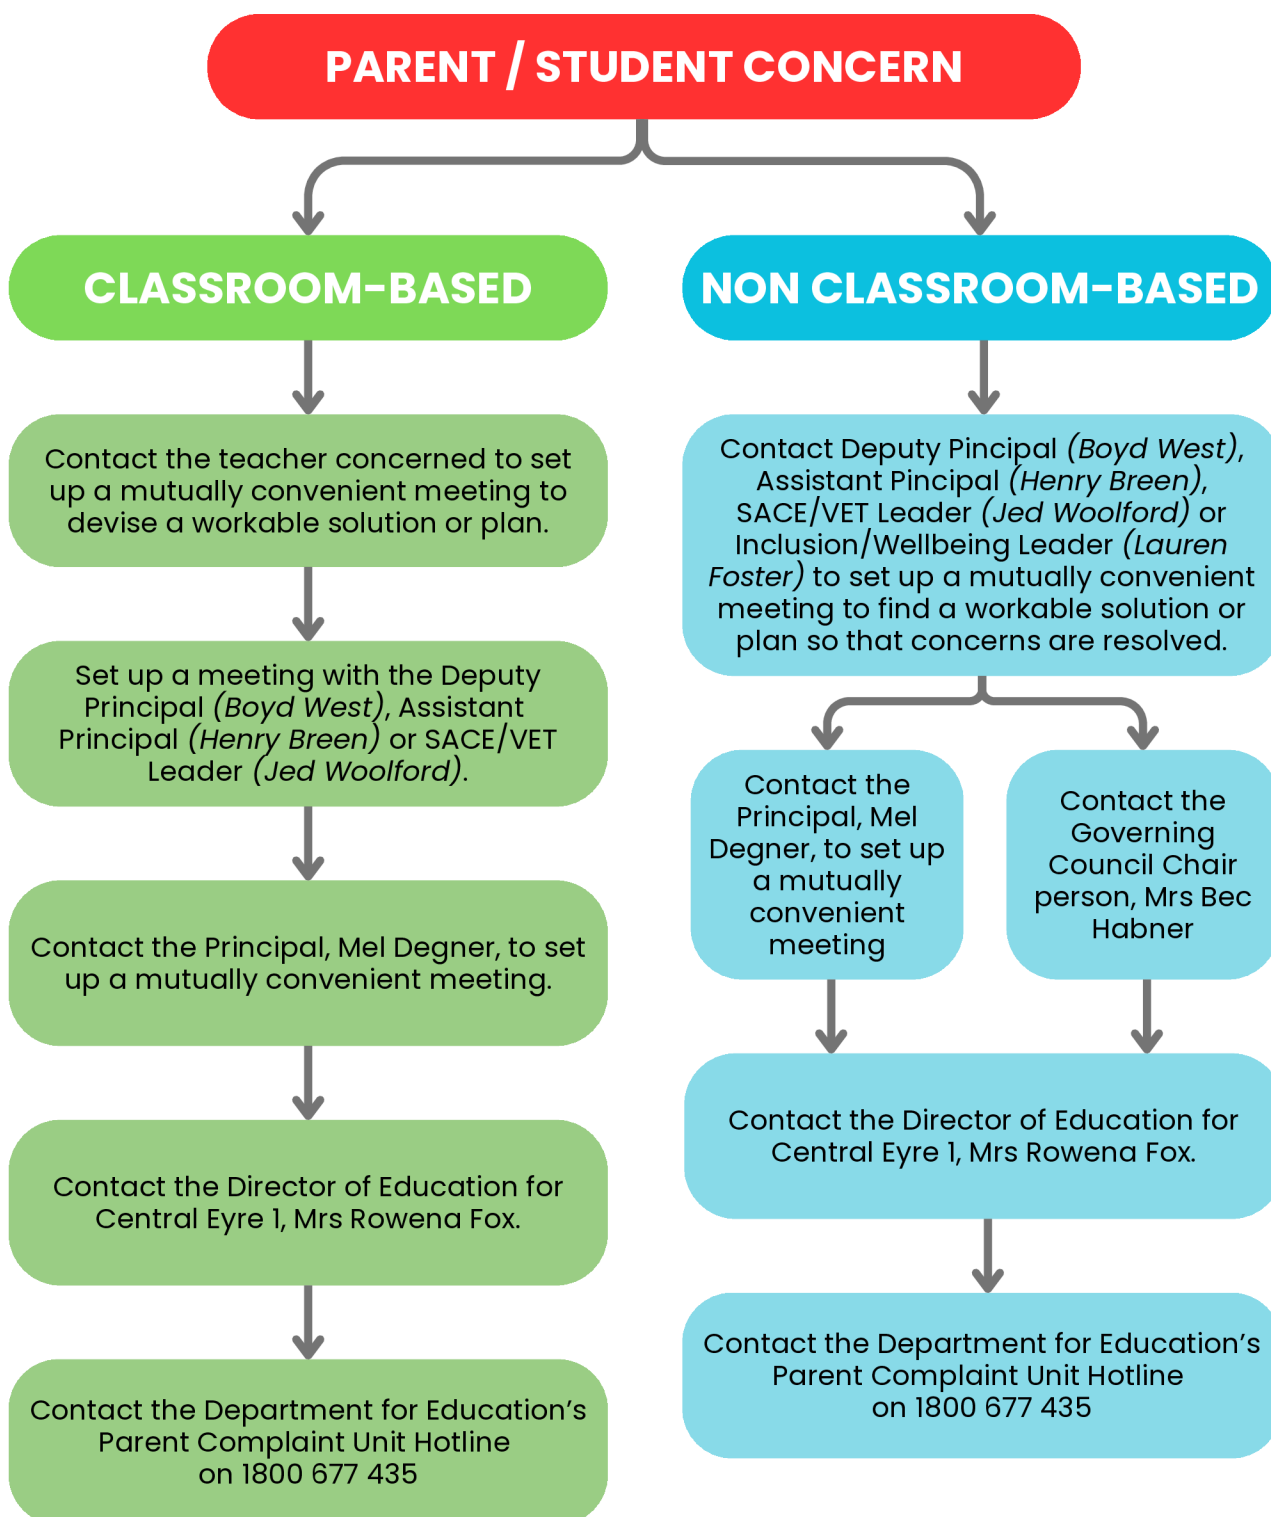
PARENT / STUDENT CONCERN

CLASSROOM-BASED

Contact the teacher concerned to set up a mutually convenient meeting to devise a workable solution or plan.

Set up a meeting with the Deputy Principal (Boyd West), Assistant Principal (Henry Breen) or SACE/VET Leader (Jed Woolford).

Contact the Principal, Mel Degner, to set up a mutually convenient meeting.

Contact the Director of Education for Central Eyre 1, Mrs Rowena Fox.

Contact the Department for Education's Parent Complaint Unit Hotline on 1800 677 435

NON CLASSROOM-BASED

Contact Deputy Pincipal (Boyd West), Assistant Pincipal (Henry Breen), SACE/VET Leader (Jed Woolford) or Inclusion/Wellbeing Leader (Lauren Foster) to set up a mutually convenient meeting to find a workable solution or plan so that concerns are resolved.

Contact the Principal, Mel Degner, to set up a mutually convenient meeting

Contact the Governing Council Chair person, Mrs Bec Habner

Contact the Director of Education for Central Eyre 1, Mrs Rowena Fox.

Contact the Department for Education's Parent Complaint Unit Hotline on 1800 677 435